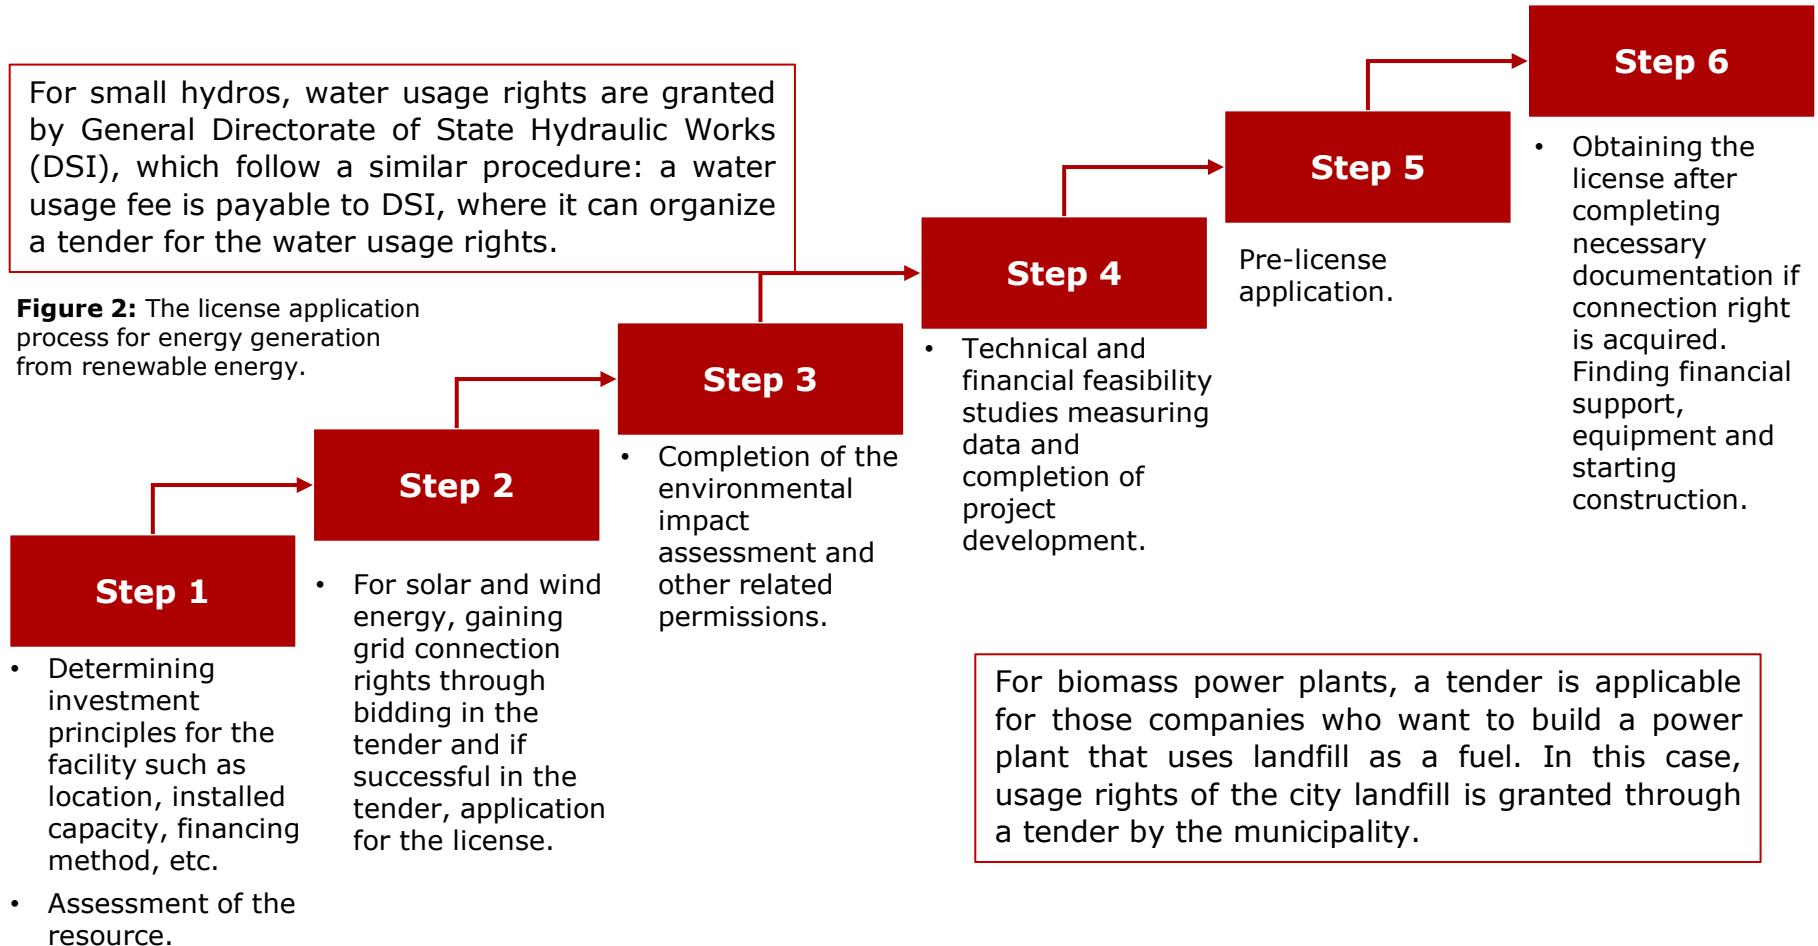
For small hydros, water usage rights are granted by General Directorate of State Hydraulic Works (DSI), which follow a similar procedure: a water usage fee is payable to DSI, where it can organize a tender for the water usage rights.

**Figure 2:** The license application process for energy generation from renewable energy.

Step 1

• Determining investment principles for the facility such as location, installed capacity, financing method, etc.

• Assessment of the resource.

Step 2

• For solar and wind energy, gaining grid connection rights through bidding in the tender and if successful in the tender, application for the license.

Step 3

• Completion of the environmental impact assessment and other related permissions.

Step 4

• Technical and financial feasibility studies measuring data and completion of project development.

Step 5

Pre-license application.

Step 6

• Obtaining the license after completing necessary documentation if connection right is acquired. Finding financial support, equipment and starting construction.

For biomass power plants, a tender is applicable for those companies who want to build a power plant that uses landfill as a fuel. In this case, usage rights of the city landfill is granted through a tender by the municipality.